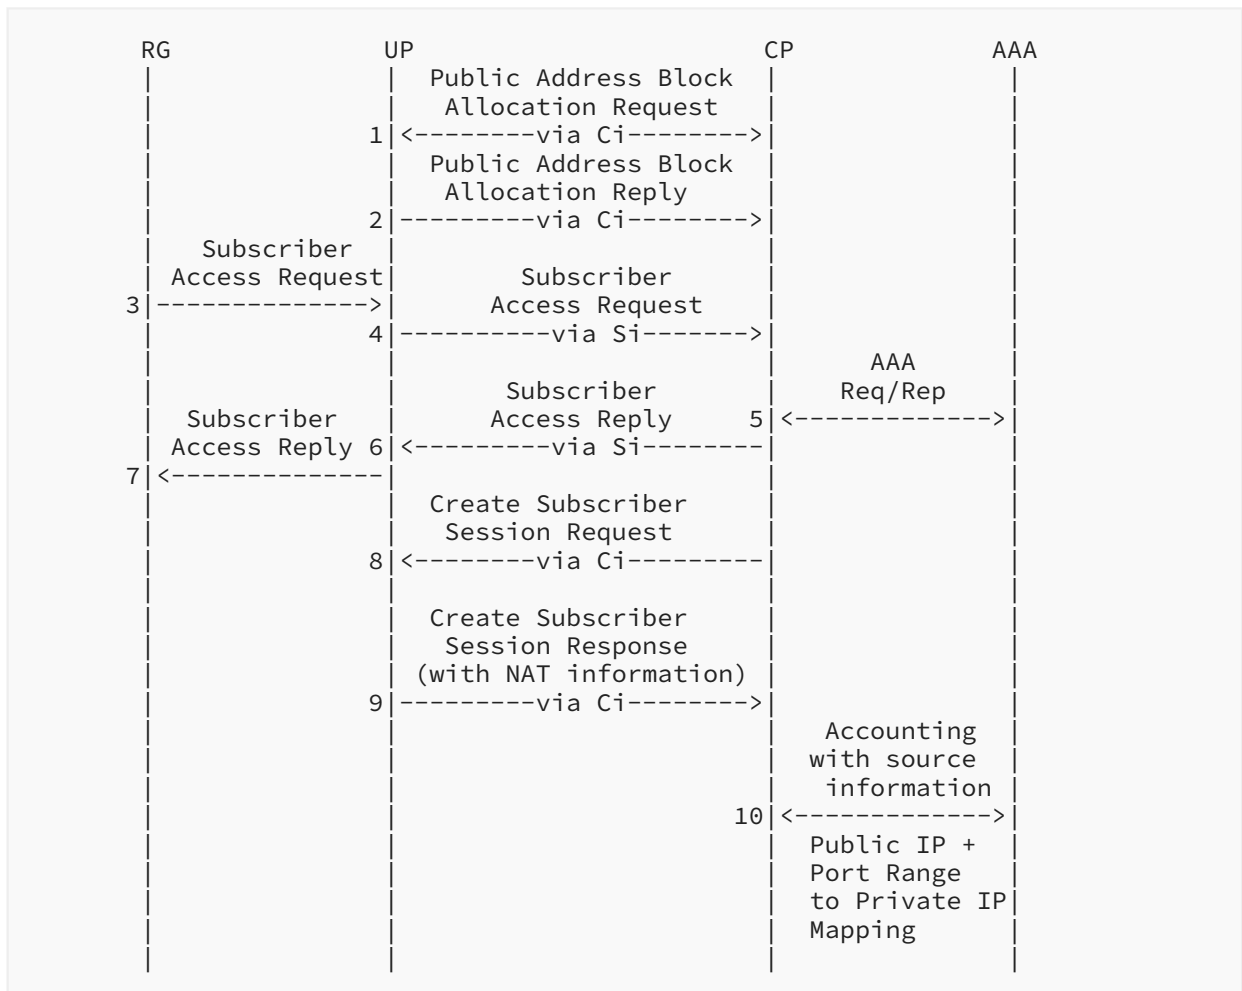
RG UP CP AAA

Public Address Block Allocation Request

1 <--------via Ci-------->

Public Address Block Allocation Reply

2 ---------via Ci-------->

Subscriber Access Request

3 -------------->

Subscriber Access Request

4 ----------via Si------->

AAA Req/Rep

Subscriber Access Reply

Subscriber Access Reply 6 <---------via Si--------

5 <------------->

7 <--------------

Create Subscriber Session Request

8 <--------via Ci---------

Create Subscriber Session Response (with NAT information)

9 ---------via Ci-------->

Accounting with source information

10 <------------->

Public IP + Port Range to Private IP Mapping